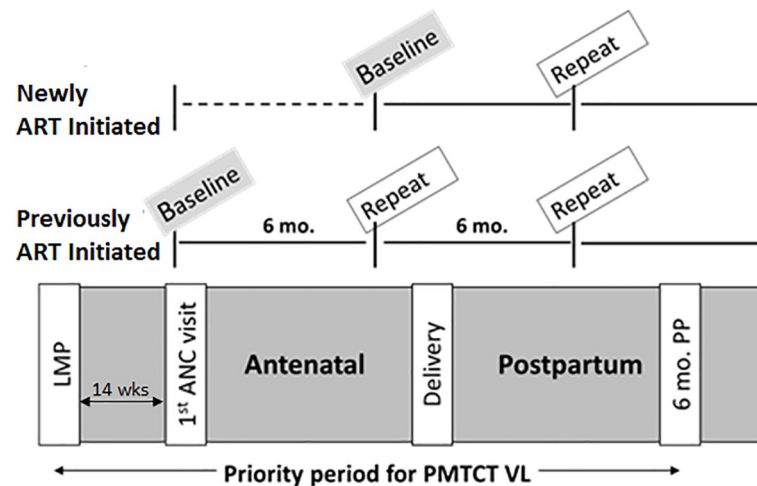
Newly ART Initiated

Baseline

Repeat

Previously ART Initiated

Baseline

6 mo.

Repeat

6 mo.

Repeat

LMP

14 wks

1$^{st}$ ANC visit

Antenatal

Delivery

Postpartum

6 mo. PP

Priority period for PMTCT VL